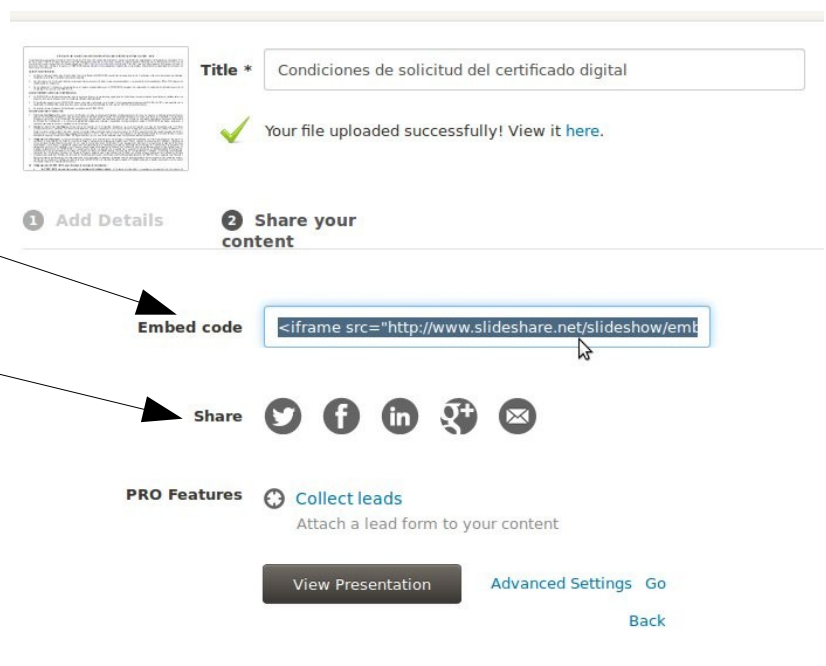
Title * Condiciones de solicitud del certificado digital

Your file uploaded successfully! View it here.

1 Add Details 2 Share your content

Embed code <iframe src="http://www.slideshare.net/slideshow/emb

Share

PRO Features Collect leads
Attach a lead form to your content

View Presentation Advanced Settings Go Back